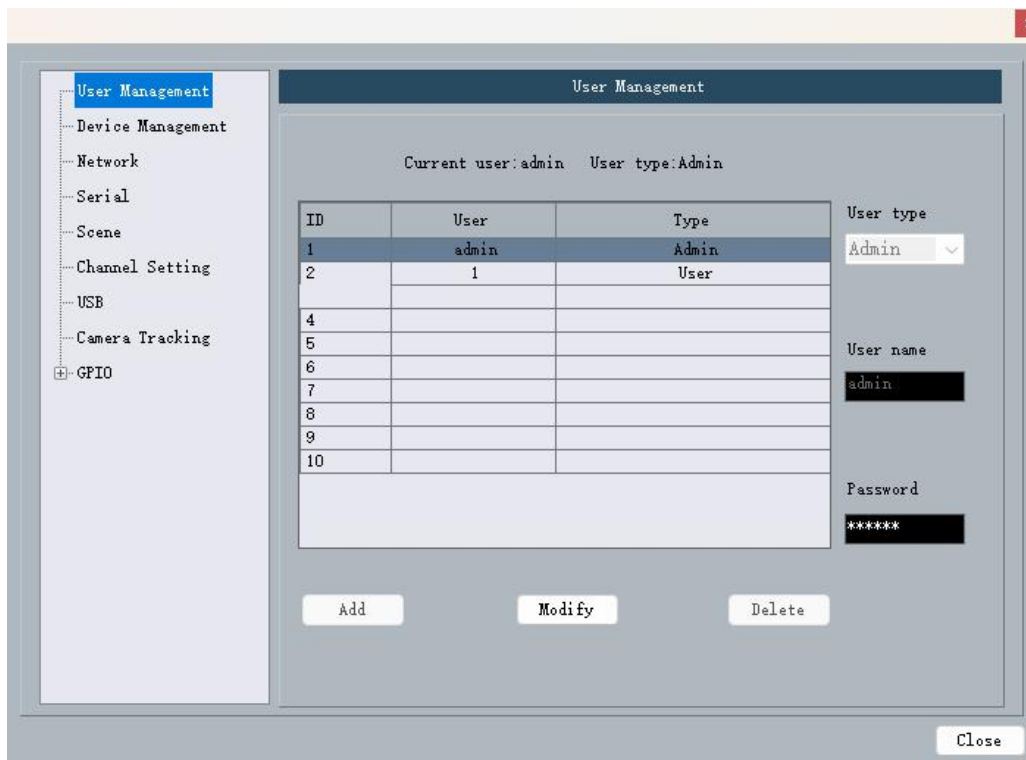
User Management
Device Management
Network
Serial
Scene
Channel Setting
USB
Camera Tracking
GPIO

User Management

Current user:admin User type:Admin

| ID | User | Type |
|---|---|---|
| 1 | admin | Admin |
| 2 | 1 | User |
| | | |
| 4 | | |
| 5 | | |
| 6 | | |
| 7 | | |
| 8 | | |
| 9 | | |
| 10 | | |

User type
Admin

User name
admin

Password
******

Add Modify Delete

Close